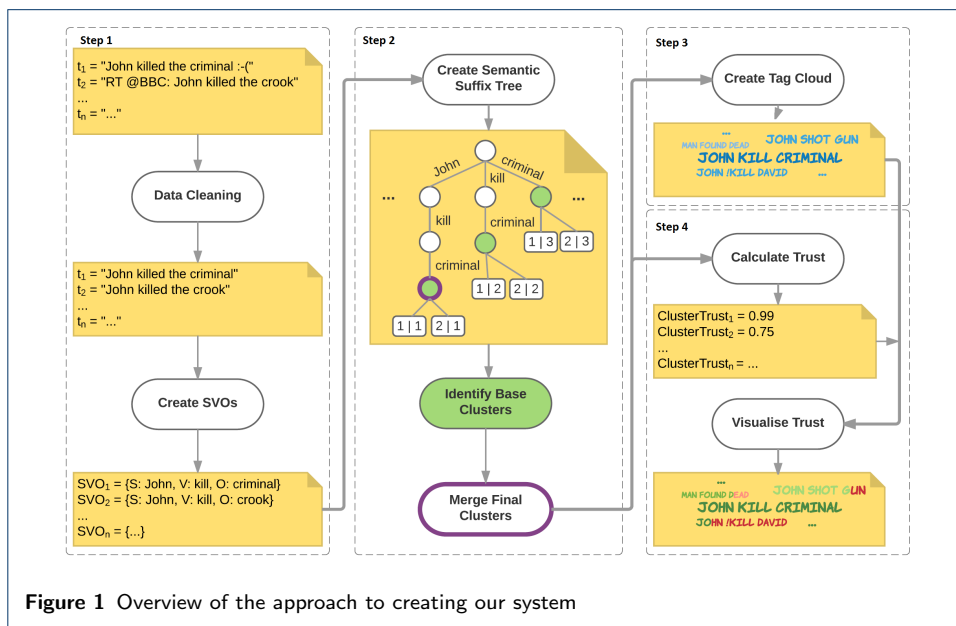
Step 1

$t_1$ = "John killed the criminal :-("
$t_2$ = "RT @BBC: John killed the crook"
...
$t_n$ = "..."

Data Cleaning

$t_1$ = "John killed the criminal"
$t_2$ = "John killed the crook"
...
$t_n$ = "..."

Create SVOs

$SVO_1$ = {S: John, V: kill, O: criminal}
$SVO_2$ = {S: John, V: kill, O: crook}
...
$SVO_n$ = {...}

Step 2

Create Semantic Suffix Tree

John
criminal
kill
...
...
kill
criminal
1 | 3
2 | 3
criminal
1 | 2
2 | 2
1 | 1
2 | 1

Identify Base Clusters

Merge Final Clusters

Step 3

Create Tag Cloud

...
MAN FOUND DEAD
JOHN SHOT GUN
JOHN KILL CRIMINAL
JOHN KILL DAVID
...

Step 4

Calculate Trust

$ClusterTrust_1$ = 0.99
$ClusterTrust_2$ = 0.75
...
$ClusterTrust_n$ = ...

Visualise Trust

...
MAN FOUND DEAD
JOHN SHOT GUN
JOHN KILL CRIMINAL
JOHN KILL DAVID
...

Figure 1 Overview of the approach to creating our system